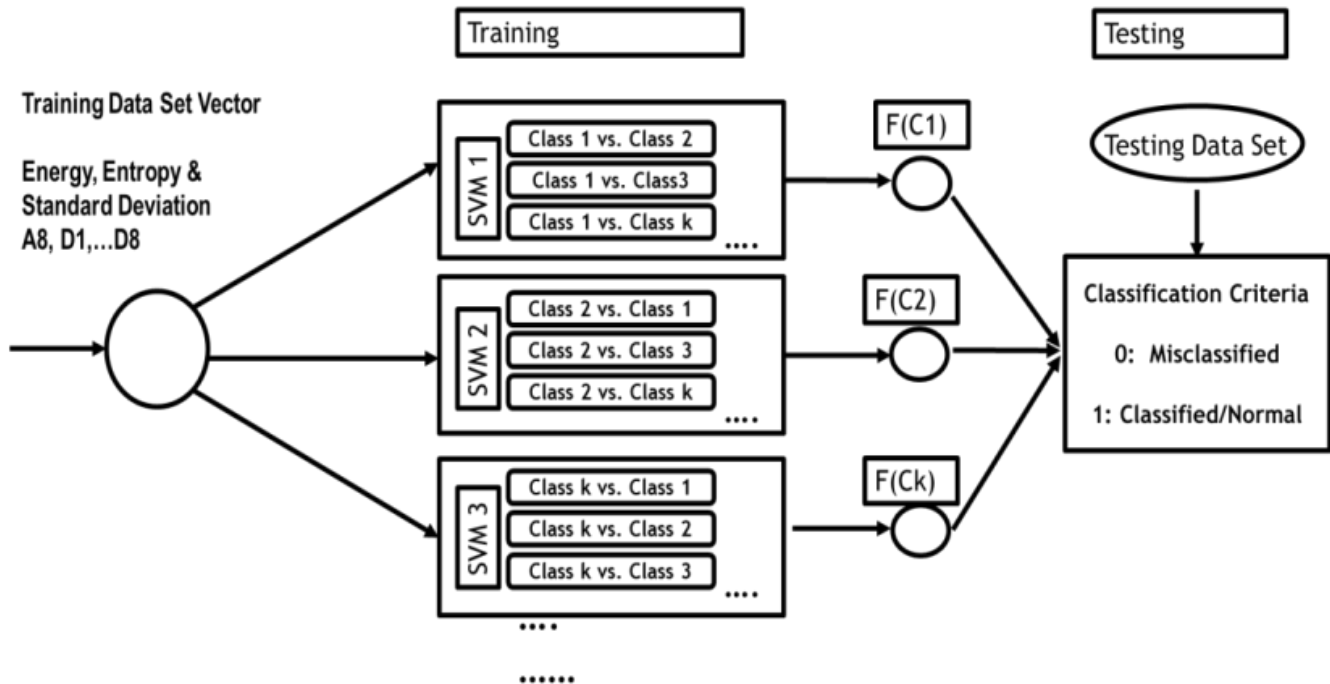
Training

Testing

Training Data Set Vector

Energy, Entropy & Standard Deviation A8, D1,...D8

SVM 1

Class 1 vs. Class 2

Class 1 vs. Class3

Class 1 vs. Class k

....

F(C1)

Testing Data Set

SVM 2

Class 2 vs. Class 1

Class 2 vs. Class 3

Class 2 vs. Class k

....

F(C2)

Classification Criteria

0: Misclassified

1: Classified/Normal

SVM 3

Class k vs. Class 1

Class k vs. Class 2

Class k vs. Class 3

....

F(Ck)

....

......